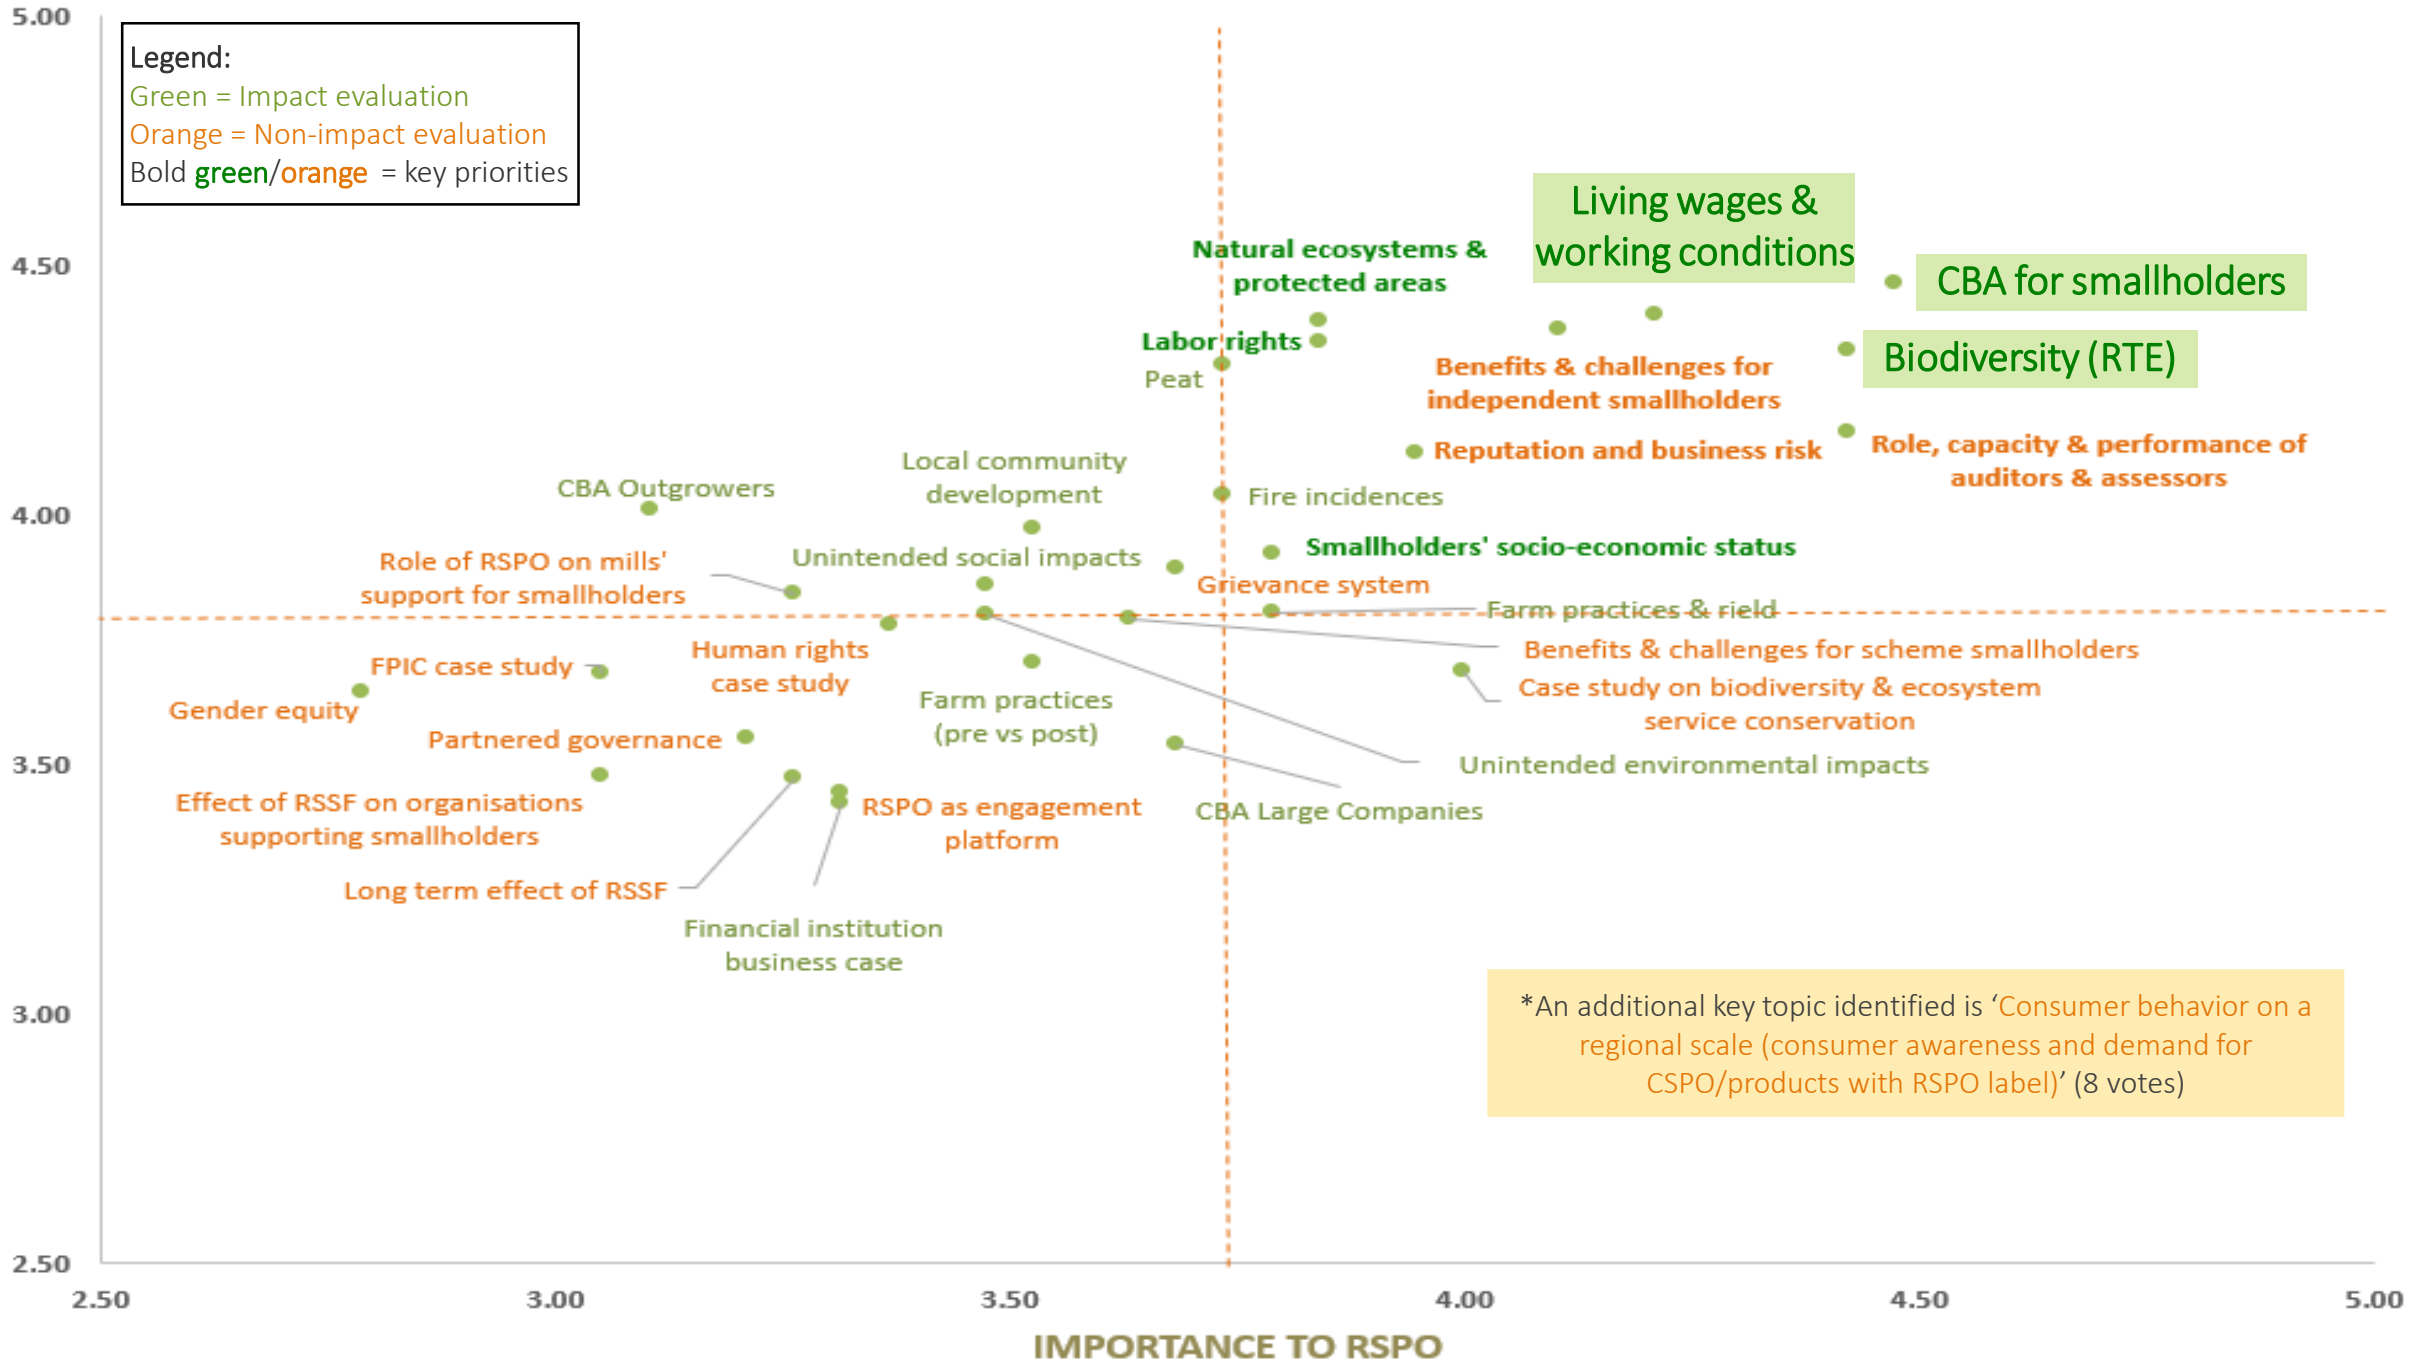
5.00

Legend:
Green = Impact evaluation
Orange = Non-impact evaluation
Bold green/orange = key priorities

Living wages & working conditions

CBA for smallholders

4.50

Natural ecosystems & protected areas

Labor rights

Peat

Biodiversity (RTE)

Benefits & challenges for independent smallholders

Reputation and business risk

Role, capacity & performance of auditors & assessors

Local community development

CBA Outgrowers

Fire incidences

4.00

Smallholders' socio-economic status

Role of RSPO on mills' support for smallholders

Unintended social impacts

Grievance system

Farm practices & field

Benefits & challenges for scheme smallholders

Human rights case study

FPIC case study

Case study on biodiversity & ecosystem service conservation

Gender equity

Farm practices (pre vs post)

Partnered governance

3.50

Unintended environmental impacts

Effect of RSSF on organisations supporting smallholders

RSPO as engagement platform

CBA Large Companies

Long term effect of RSSF

Financial institution business case

3.00

*An additional key topic identified is 'Consumer behavior on a regional scale (consumer awareness and demand for CSPO/products with RSPO label)' (8 votes)

2.50

2.50 3.00 3.50 4.00 4.50 5.00

IMPORTANCE TO RSPO